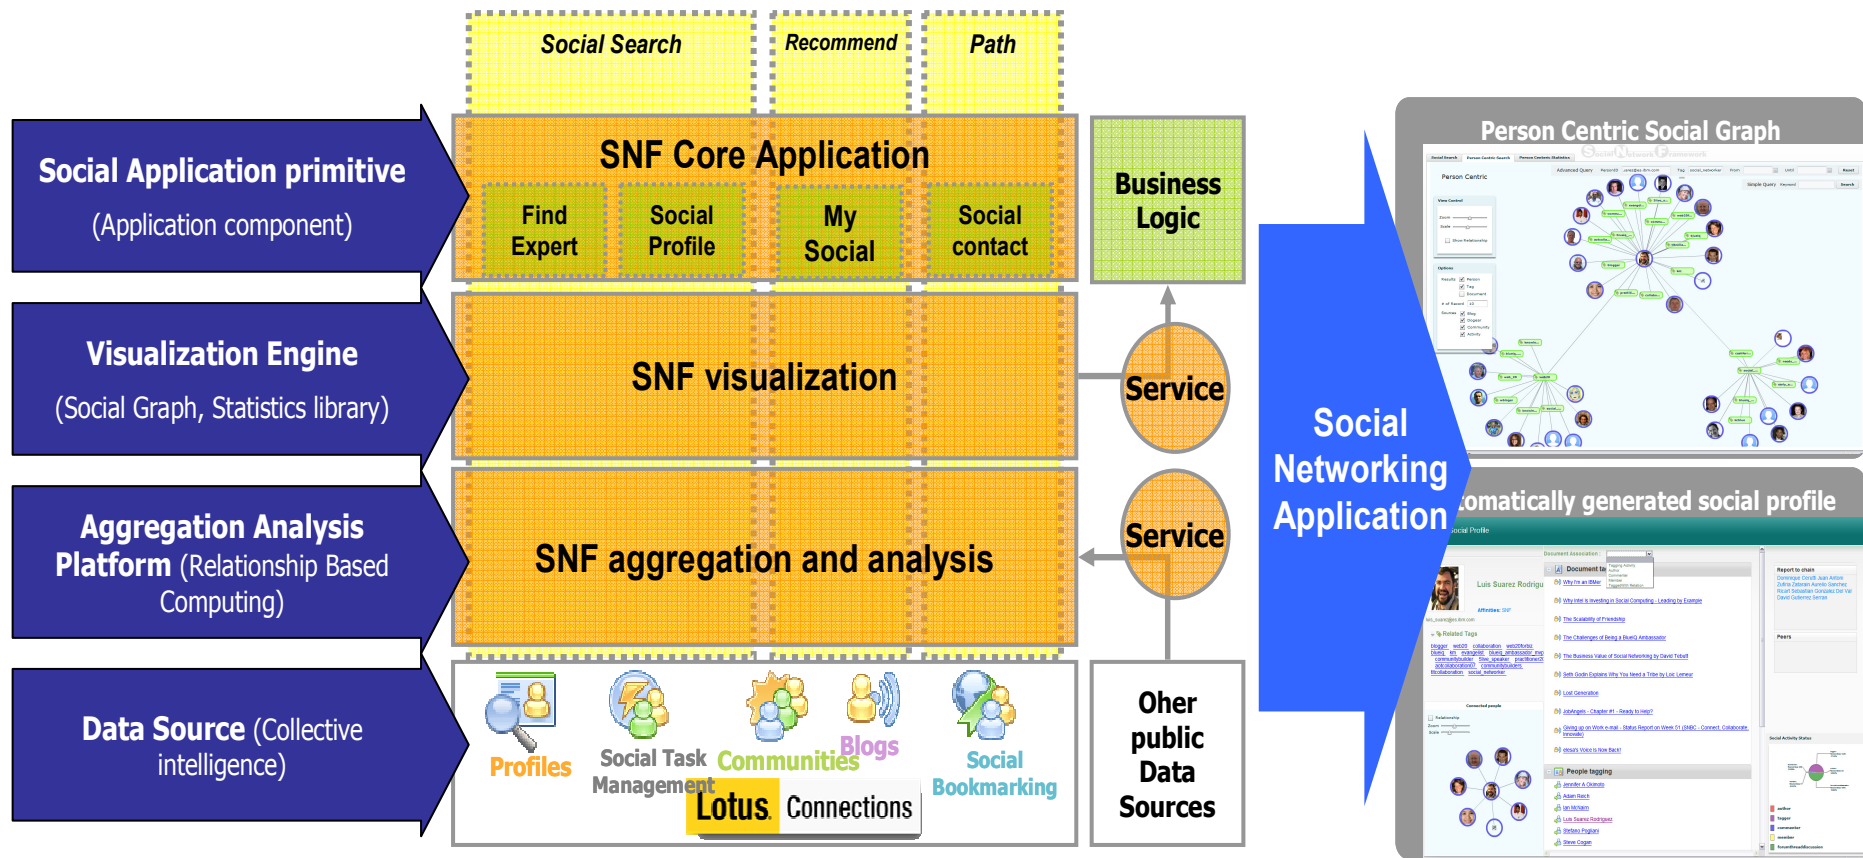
Social Search

Recommend

Path

Social Application primitive
(Application component)

SNF Core Application

Find Expert

Social Profile

My Social

Social contact

Business Logic

Visualization Engine
(Social Graph, Statistics library)

SNF visualization

Service

Aggregation Analysis Platform (Relationship Based Computing)

SNF aggregation and analysis

Service

Data Source (Collective intelligence)

Profiles

Social Task Management

Communities

Blogs

Social Bookmarking

Lotus. Connections

Oher public Data Sources

Social Networking Application

Person Centric Social Graph

Person Centric

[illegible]omatically generated social profile

Luis Suarez Rodrigu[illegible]

Related Tags

Connected people

Document Association

People tagging

Report to chain

Peers

Social Activity Status